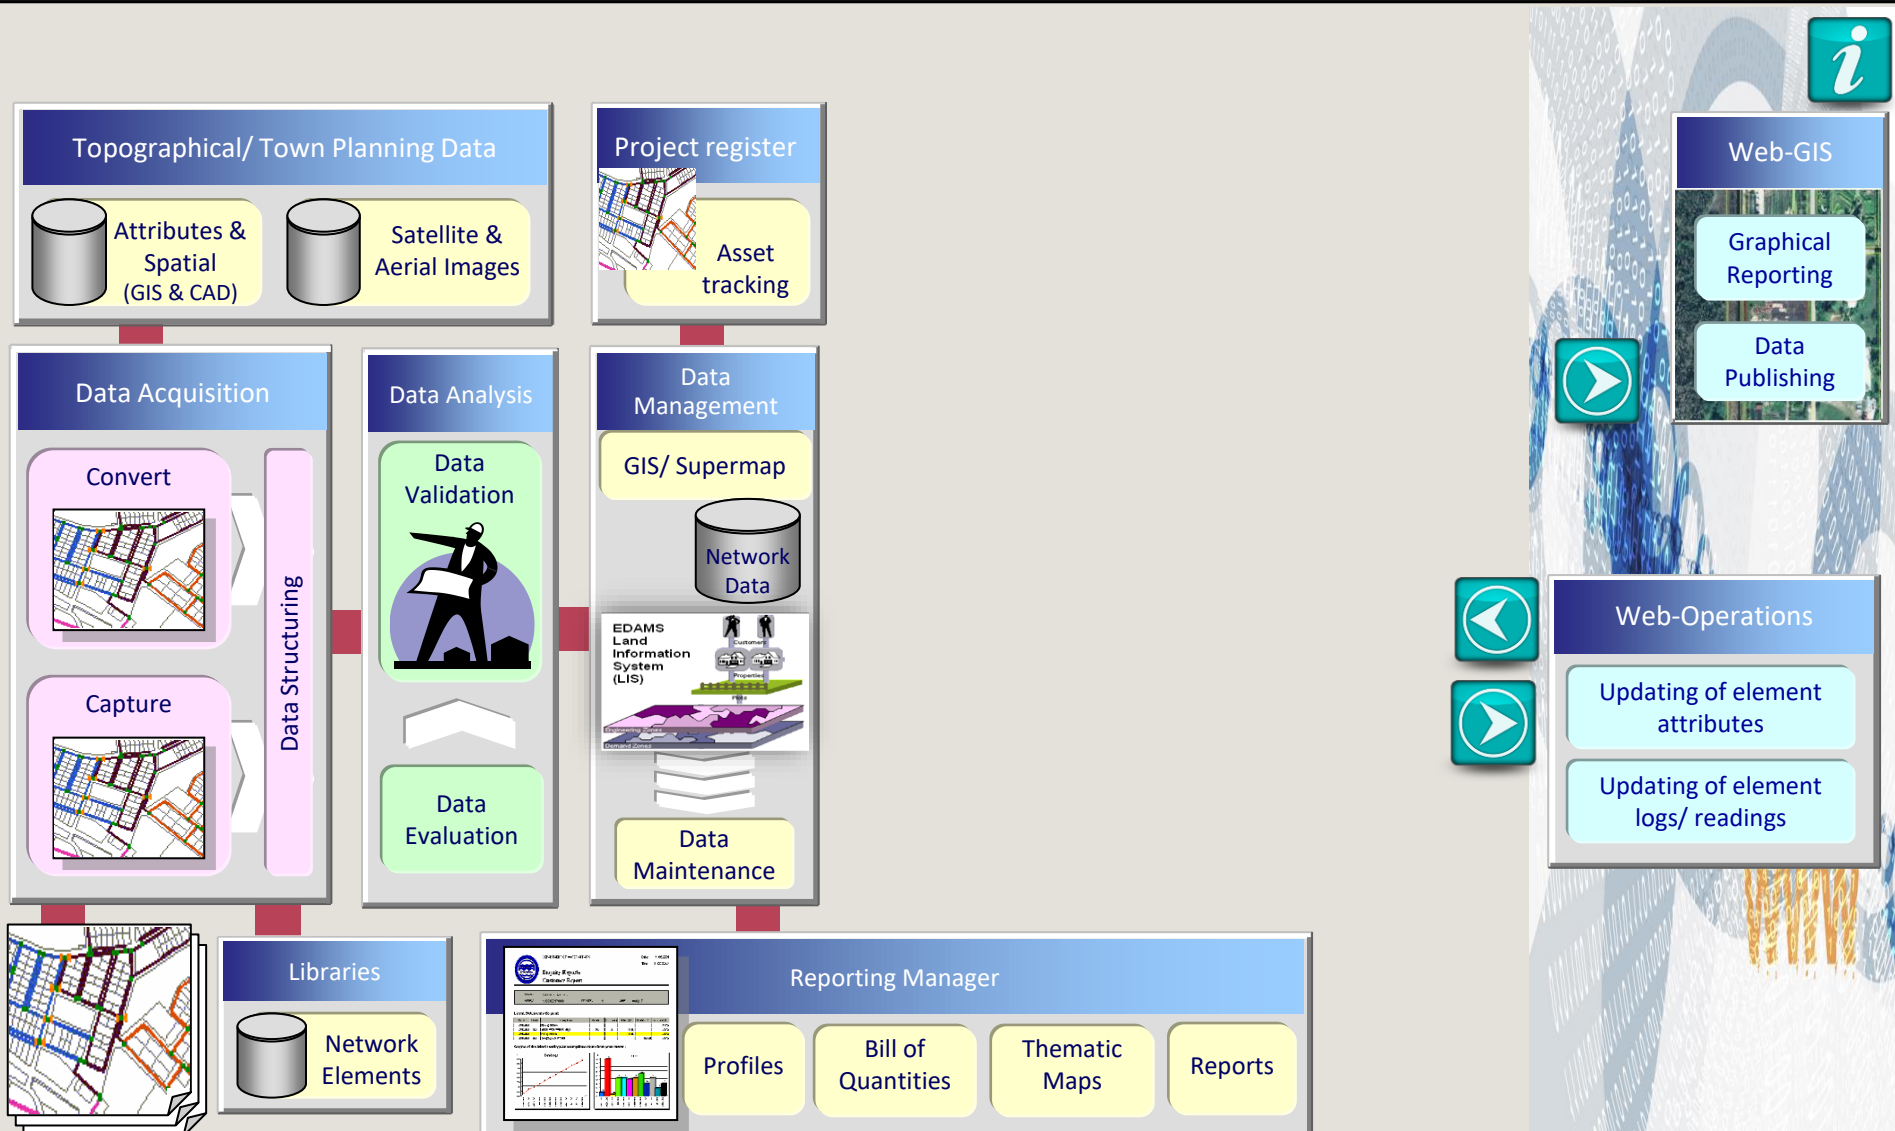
Topographical/ Town Planning Data

Attributes & Spatial (GIS & CAD)

Satellite & Aerial Images

Project register

Asset tracking

Web-GIS

Graphical Reporting

Data Publishing

Data Acquisition

Convert

Capture

Data Structuring

Data Analysis

Data Validation

Data Evaluation

Data Management

GIS/ Supermap

Network Data

EDAMS Land Information System (LIS)

Data Maintenance

Web-Operations

Updating of element attributes

Updating of element logs/ readings

Libraries

Network Elements

Reporting Manager

Profiles

Bill of Quantities

Thematic Maps

Reports